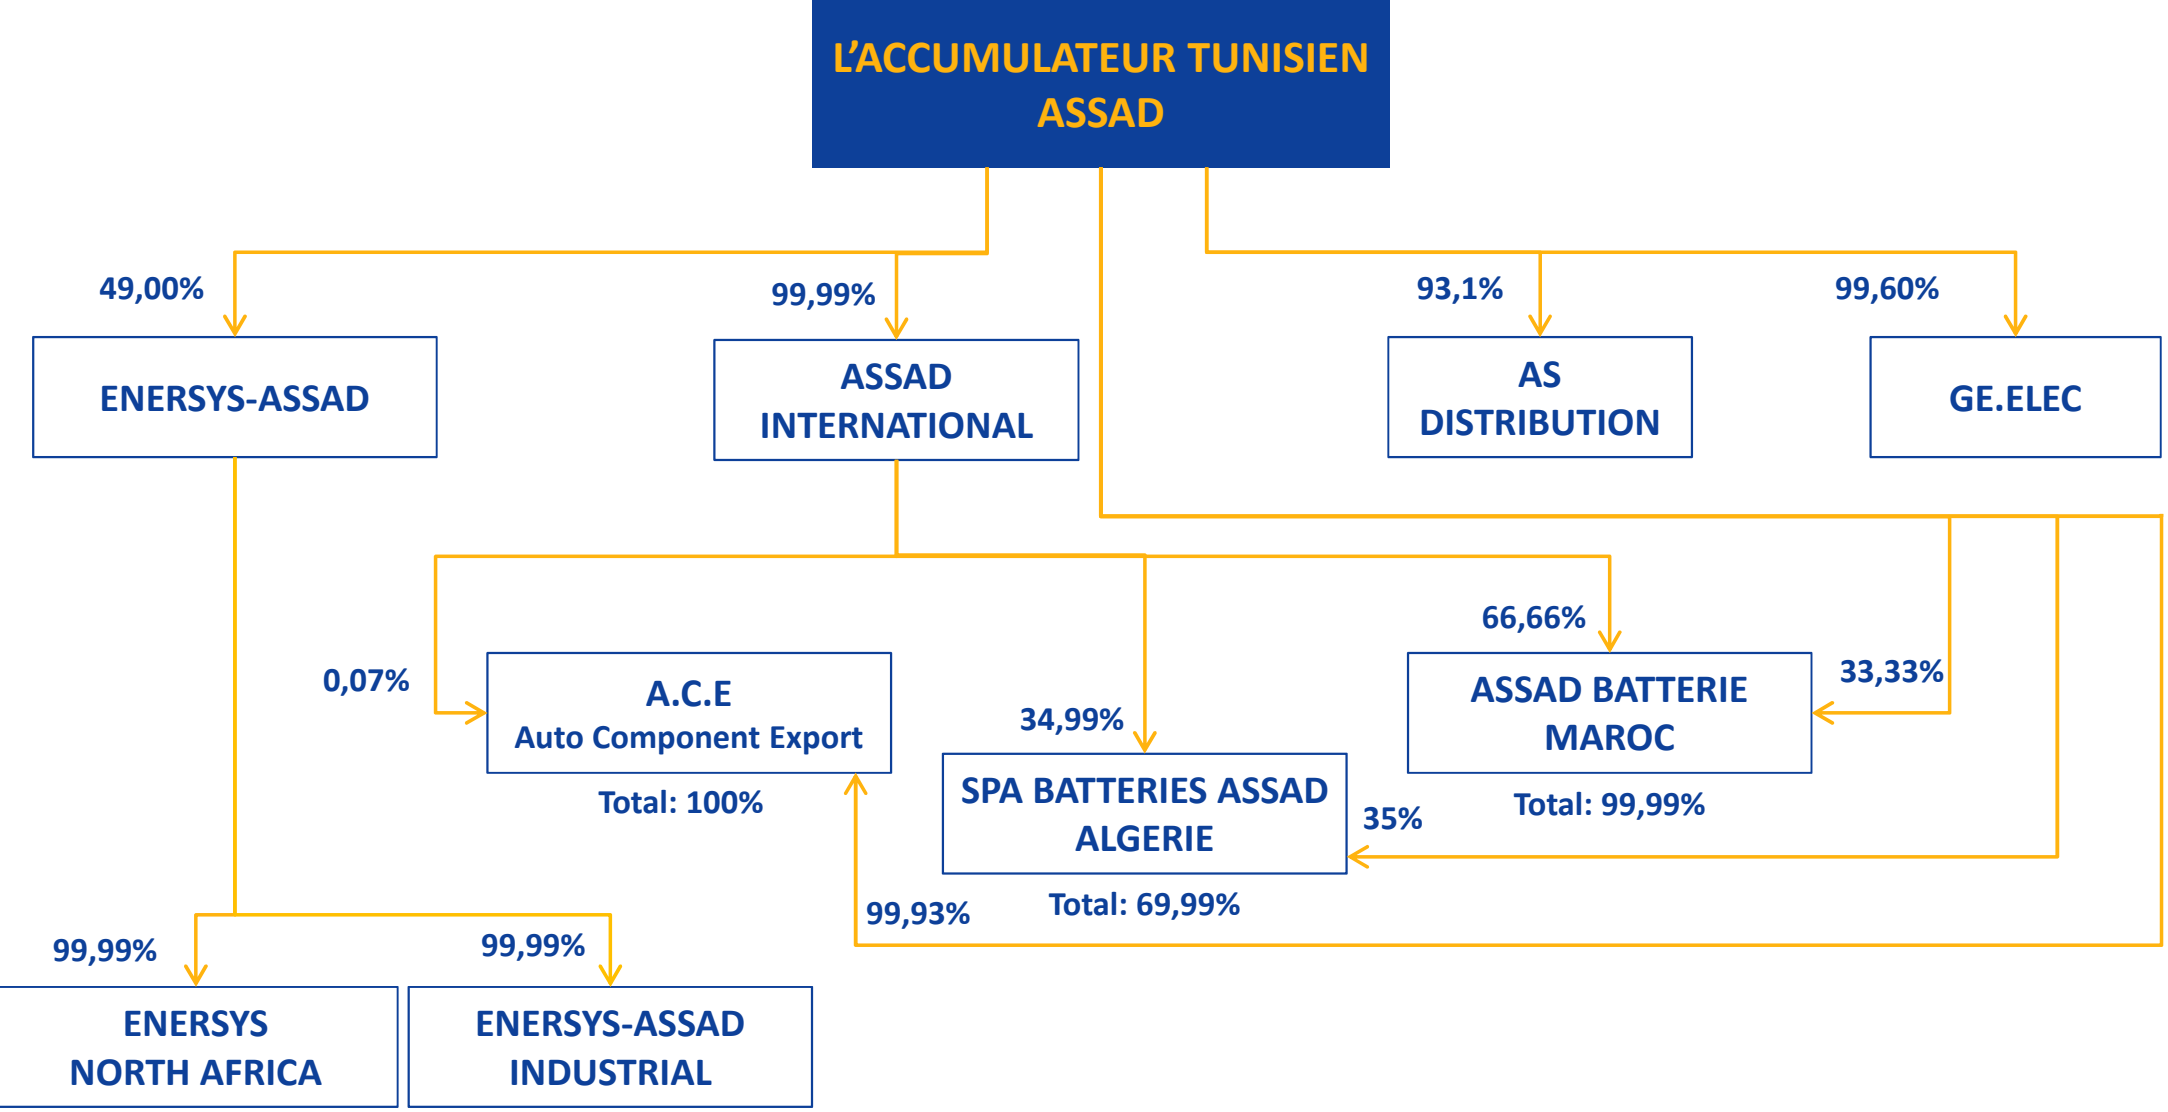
L'ACCUMULATEUR TUNISIEN
ASSAD

49,00%

ENERSYS-ASSAD

99,99%

ASSAD
INTERNATIONAL

93,1%

AS
DISTRIBUTION

99,60%

GE.ELEC

0,07%

A.C.E
Auto Component Export

Total: 100%

34,99%

SPA BATTERIES ASSAD
ALGERIE

Total: 69,99%

66,66%

ASSAD BATTERIE
MAROC

33,33%

Total: 99,99%

35%

99,93%

99,99%

ENERSYS
NORTH AFRICA

99,99%

ENERSYS-ASSAD
INDUSTRIAL